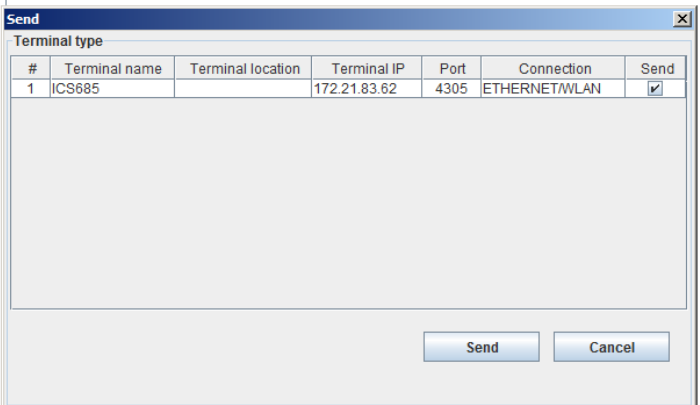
Send

Terminal type

| # | Terminal name | Terminal location | Terminal IP | Port | Connection | Send |
|---|---|---|---|---|---|---|
| 1 | ICS685 | | 172.21.83.62 | 4305 | ETHERNET/WLAN | ✔ |

Send Cancel